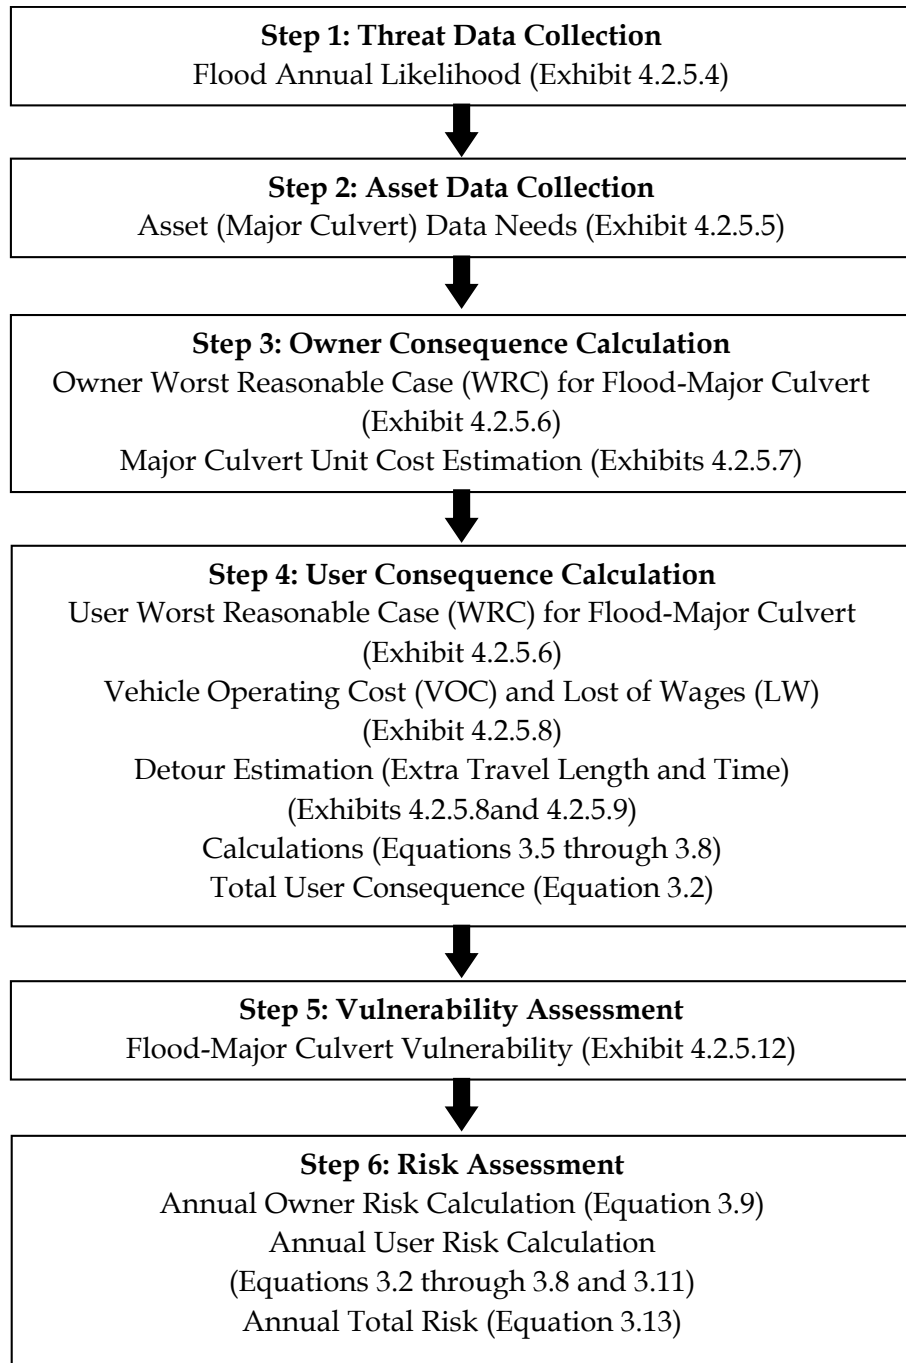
**Step 1: Threat Data Collection**
Flood Annual Likelihood (Exhibit 4.2.5.4)

**Step 2: Asset Data Collection**
Asset (Major Culvert) Data Needs (Exhibit 4.2.5.5)

**Step 3: Owner Consequence Calculation**
Owner Worst Reasonable Case (WRC) for Flood-Major Culvert (Exhibit 4.2.5.6)
Major Culvert Unit Cost Estimation (Exhibits 4.2.5.7)

**Step 4: User Consequence Calculation**
User Worst Reasonable Case (WRC) for Flood-Major Culvert (Exhibit 4.2.5.6)
Vehicle Operating Cost (VOC) and Lost of Wages (LW) (Exhibit 4.2.5.8)
Detour Estimation (Extra Travel Length and Time) (Exhibits 4.2.5.8and 4.2.5.9)
Calculations (Equations 3.5 through 3.8)
Total User Consequence (Equation 3.2)

**Step 5: Vulnerability Assessment**
Flood-Major Culvert Vulnerability (Exhibit 4.2.5.12)

**Step 6: Risk Assessment**
Annual Owner Risk Calculation (Equation 3.9)
Annual User Risk Calculation (Equations 3.2 through 3.8 and 3.11)
Annual Total Risk (Equation 3.13)